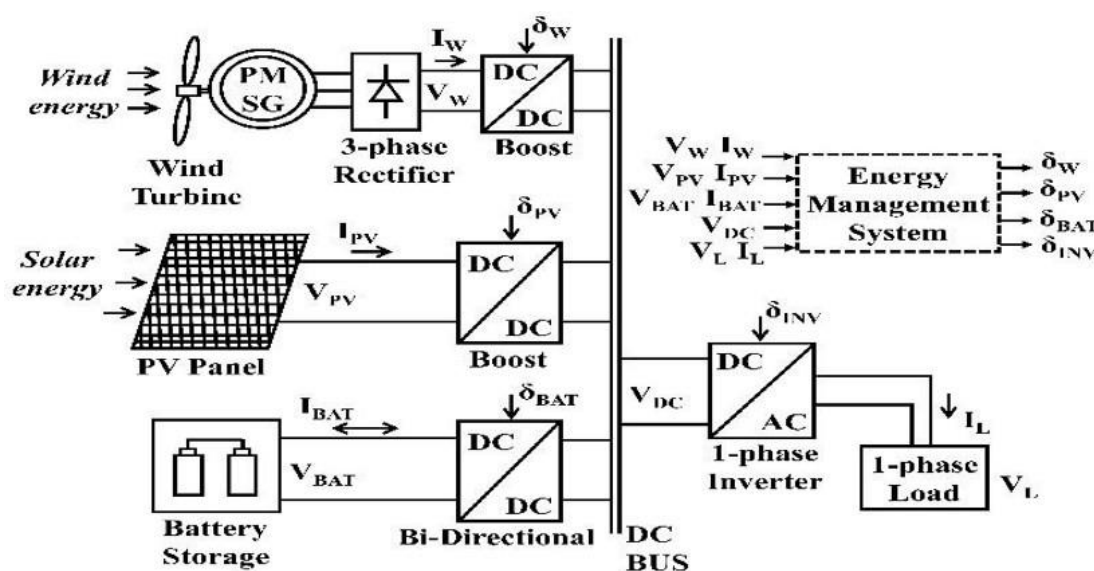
Wind energy

PM SG

Wind Turbine

3-phase Rectifier

$I_W$

$V_W$

$\delta_W$

DC

DC

Boost

$V_W$ $I_W$
$V_{PV}$ $I_{PV}$
$V_{BAT}$ $I_{BAT}$
$V_{DC}$
$V_L$ $I_L$

Energy Management System

$\delta_W$
$\delta_{PV}$
$\delta_{BAT}$
$\delta_{INV}$

Solar energy

$I_{PV}$

$V_{PV}$

PV Panel

$\delta_{PV}$

DC

DC

Boost

$\delta_{INV}$

DC

AC

$V_{DC}$

1-phase Inverter

$I_L$

1-phase Load

$V_L$

$I_{BAT}$

$V_{BAT}$

Battery Storage

$\delta_{BAT}$

DC

DC

Bi-Directional

DC BUS